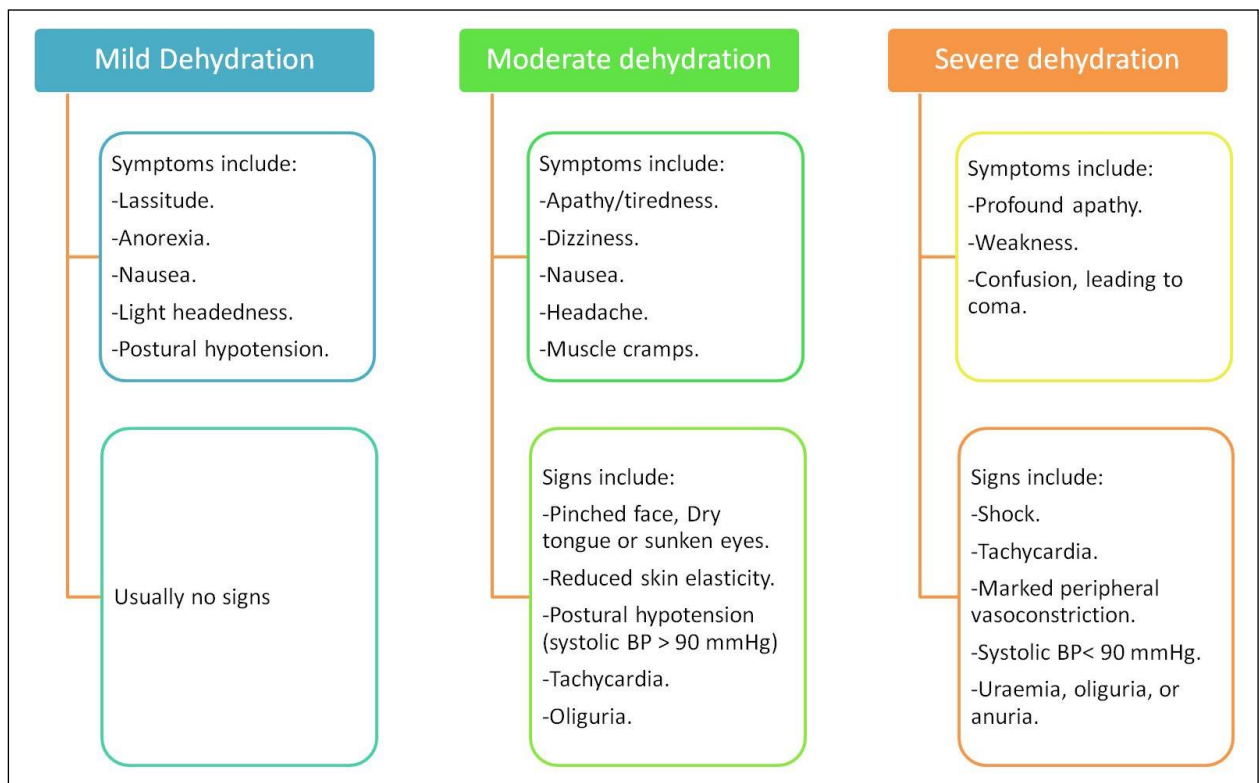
Mild Dehydration

Symptoms include:
-Lassitude.
-Anorexia.
-Nausea.
-Light headedness.
-Postural hypotension.

Usually no signs

Moderate dehydration

Symptoms include:
-Apathy/tiredness.
-Dizziness.
-Nausea.
-Headache.
-Muscle cramps.

Signs include:
-Pinched face, Dry tongue or sunken eyes.
-Reduced skin elasticity.
-Postural hypotension (systolic BP > 90 mmHg)
-Tachycardia.
-Oliguria.

Severe dehydration

Symptoms include:
-Profound apathy.
-Weakness.
-Confusion, leading to coma.

Signs include:
-Shock.
-Tachycardia.
-Marked peripheral vasoconstriction.
-Systolic BP< 90 mmHg.
-Uraemia, oliguria, or anuria.